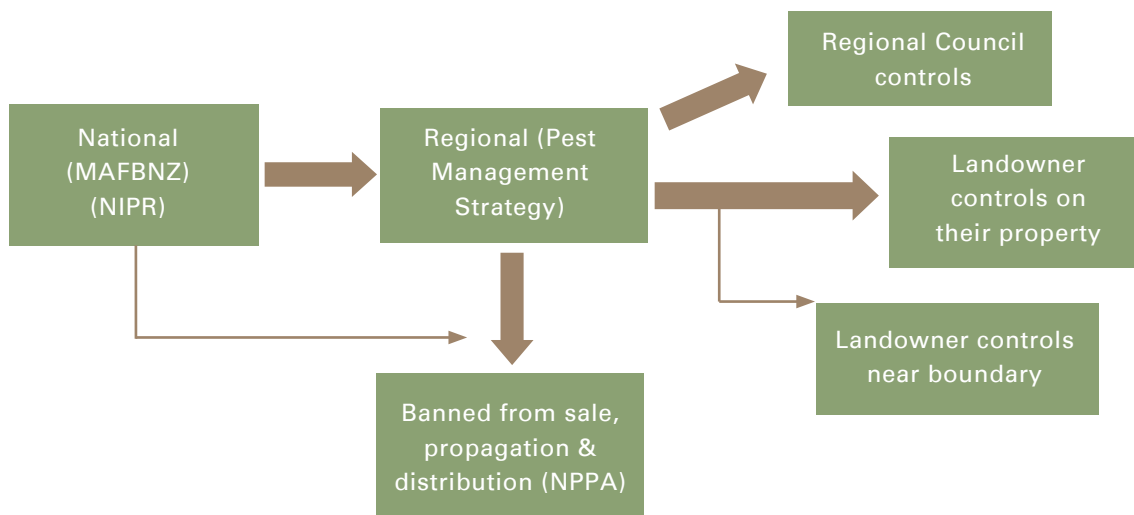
National (MAFBNZ) (NIPR)

Regional (Pest Management Strategy)

Regional Council controls

Landowner controls on their property

Landowner controls near boundary

Banned from sale, propagation & distribution (NPPA)